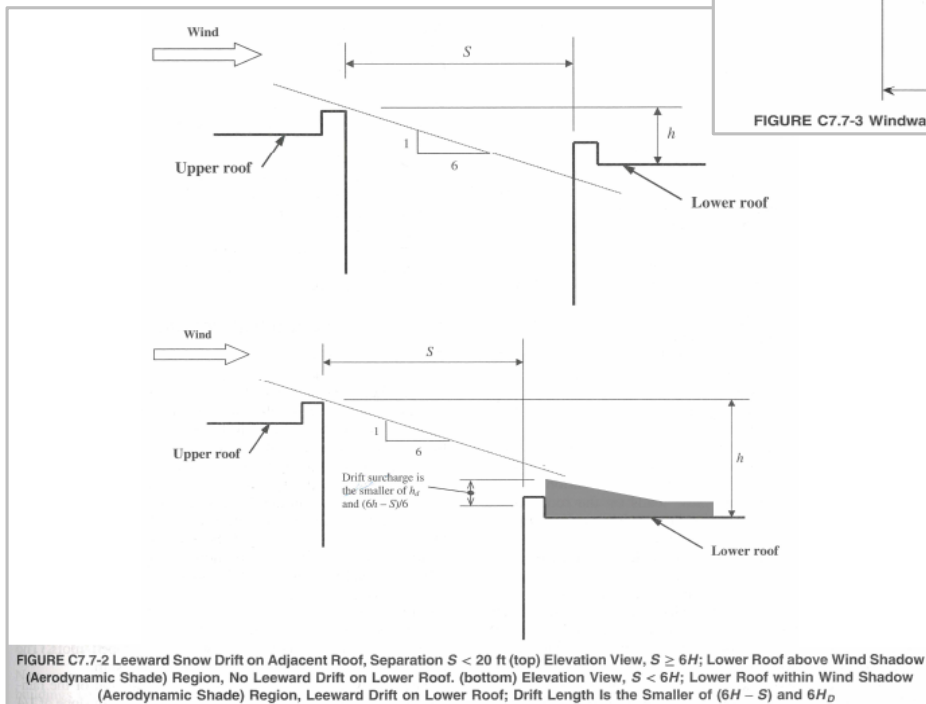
FIGURE C7.7-3 Windwa

Wind

$S$

$h$

1

6

Upper roof

Lower roof

Wind

$S$

1

6

Upper roof

$h$

Drift surcharge is the smaller of $h_d$ and $(6h - S)/6$

Lower roof

FIGURE C7.7-2 Leeward Snow Drift on Adjacent Roof, Separation $S < 20$ ft (top) Elevation View, $S \geq 6H$; Lower Roof above Wind Shadow (Aerodynamic Shade) Region, No Leeward Drift on Lower Roof. (bottom) Elevation View, $S < 6H$; Lower Roof within Wind Shadow (Aerodynamic Shade) Region, Leeward Drift on Lower Roof; Drift Length Is the Smaller of $(6H - S)$ and $6H_D$